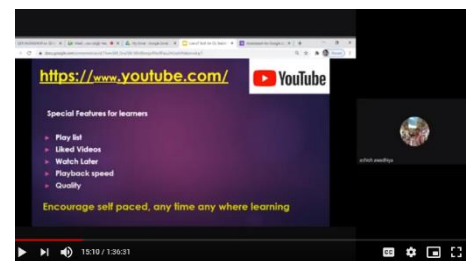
https://www.youtube.com/

YouTube

Special Features for learners

Play list

Liked Videos

Watch Later

Playback speed

Quality

Encourage self paced, any time any where learning

ashish awadhiya

15:10 / 1:36:31